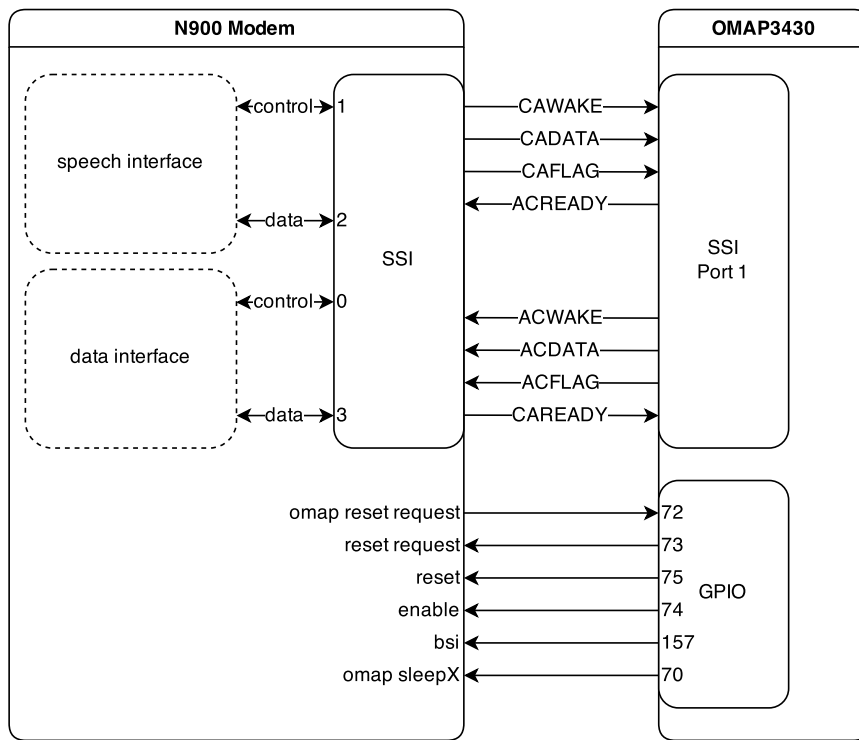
N900 Modem

OMAP3430

speech interface

control

data

1

2

SSI

data interface

control

data

0

3

CAWAKE

CADATA

CAFLAG

ACREADY

ACWAKE

ACDATA

ACFLAG

CAREADY

SSI
Port 1

omap reset request

reset request

reset

enable

bsi

omap sleepX

72

73

75

74

157

70

GPIO